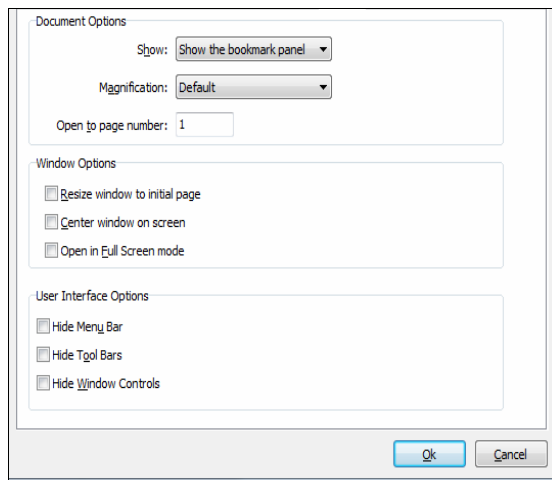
Document Options

Show: Show the bookmark panel

Magnification: Default

Open to page number: 1

Window Options

Resize window to initial page

Center window on screen

Open in Full Screen mode

User Interface Options

Hide Menu Bar

Hide Tool Bars

Hide Window Controls

Ok

Cancel